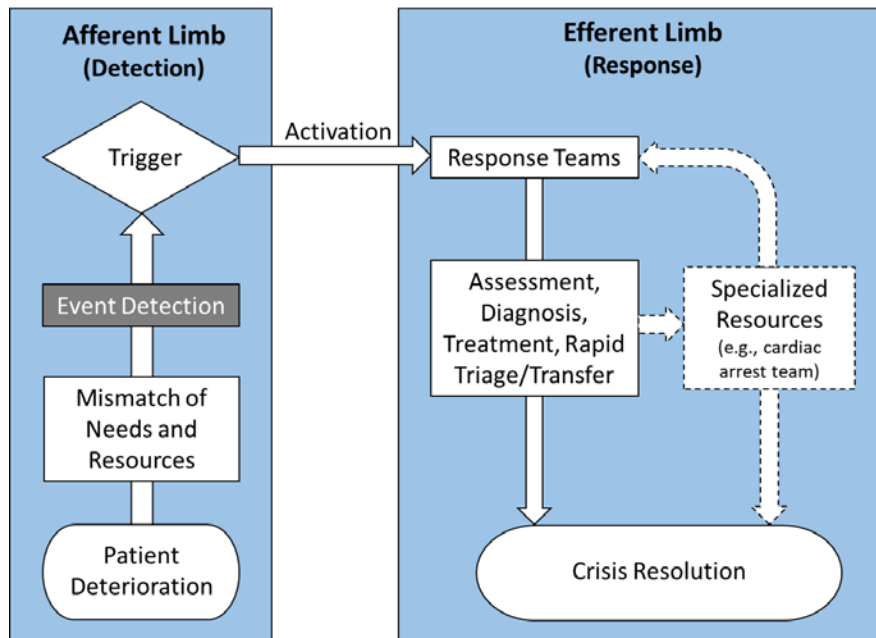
Afferent Limb
(Detection)

Trigger

Event Detection

Mismatch of Needs and Resources

Patient Deterioration

Activation

Efferent Limb
(Response)

Response Teams

Assessment, Diagnosis, Treatment, Rapid Triage/Transfer

Specialized Resources
(e.g., cardiac arrest team)

Crisis Resolution